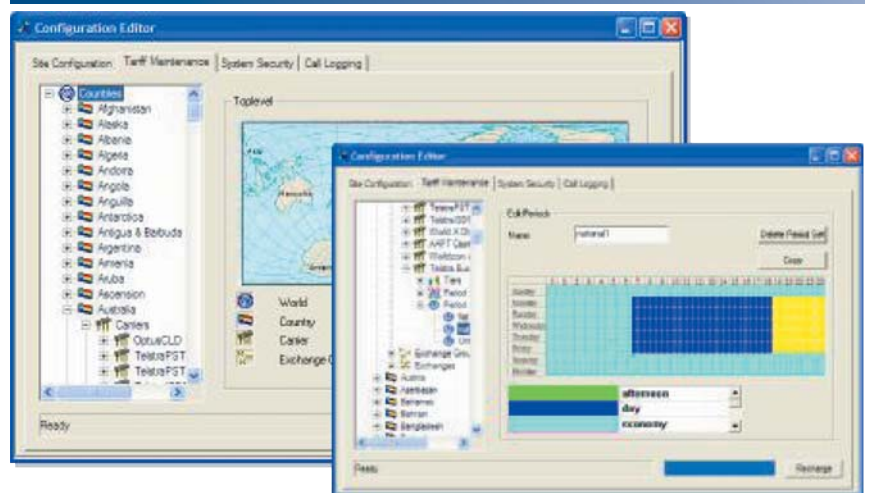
Configuration Editor

Site Configuration | Tariff Maintenance | System Security | Call Logging

Countries
Afghanistan
Alaska
Albania
Algeria
Andorra
Angola
Anguilla
Antarctica
Antigua & Barbuda
Argentina
Armenia
Aruba
Ascension
Australia
Carriers
OptusCLD
TelstraPST
TelstraPST

Toplevel

World
Country
Carrier
Exchange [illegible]

Ready

Configuration Editor

Site Configuration | Tariff Maintenance | System Security | Call Logging

TelstraPST
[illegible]
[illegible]
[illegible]
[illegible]
Telstra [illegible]
Tiers
Period
Period
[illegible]
Exchange Grou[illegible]
Exchanges
Austria
Azerbaijan
Bahamas
Bahrain
Bangladesh

Edit Period

Name national1

Delete Period Set

Close

1 2 3 4 5 6 7 8 9 10 11 12 13 14 15 16 17 18 19 20 21 22 23

Sunday
Monday
Tuesday
Wednesday
Thursday
Friday
Saturday
Holiday

afternoon
day
economy

Ready

Recharge